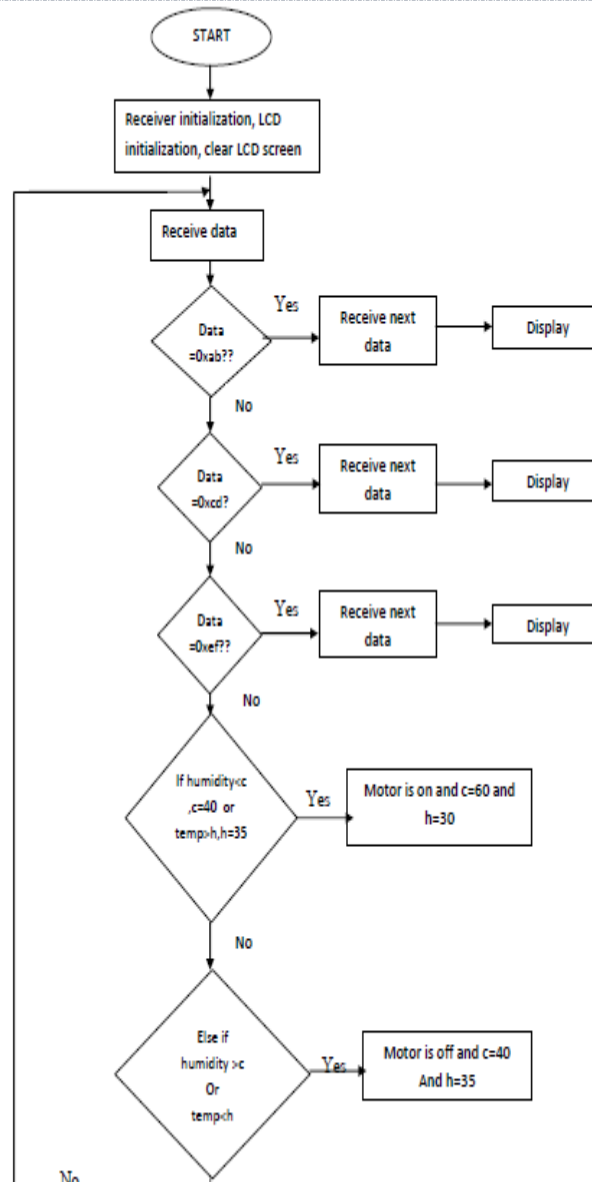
START

Receiver initialization, LCD initialization, clear LCD screen

Receive data

Data =0xab??

Yes

Receive next data

Display

No

Data =0xcd?

Yes

Receive next data

Display

No

Data =0xef??

Yes

Receive next data

Display

No

If humidity<c ,c=40 or temp>h,h=35

Yes

Motor is on and c=60 and h=30

No

Else if humidity >c Or temp<h

Yes

Motor is off and c=40 And h=35

No